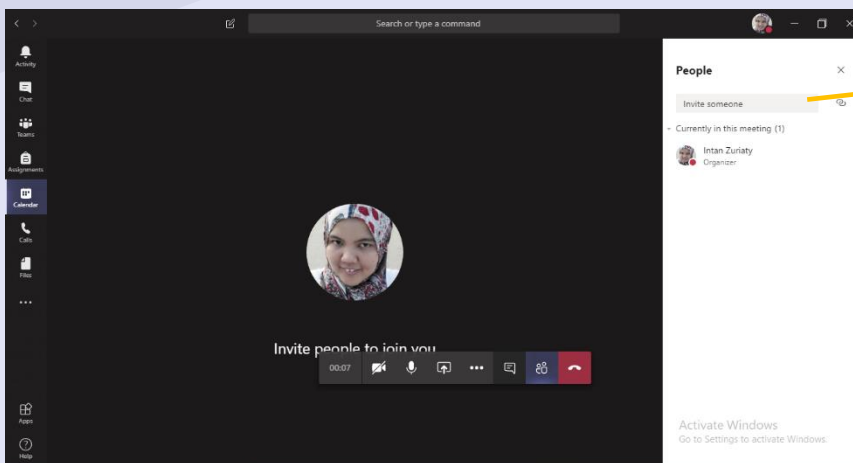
Search or type a command

Activity
Chat
Teams
Assignments
Calendar
Calls
Files
...
Apps
Help

Invite people to join you

00:07

People

Invite someone

Currently in this meeting (1)

Intan Zuriaty
Organizer

Activate Windows
Go to Settings to activate Windows.